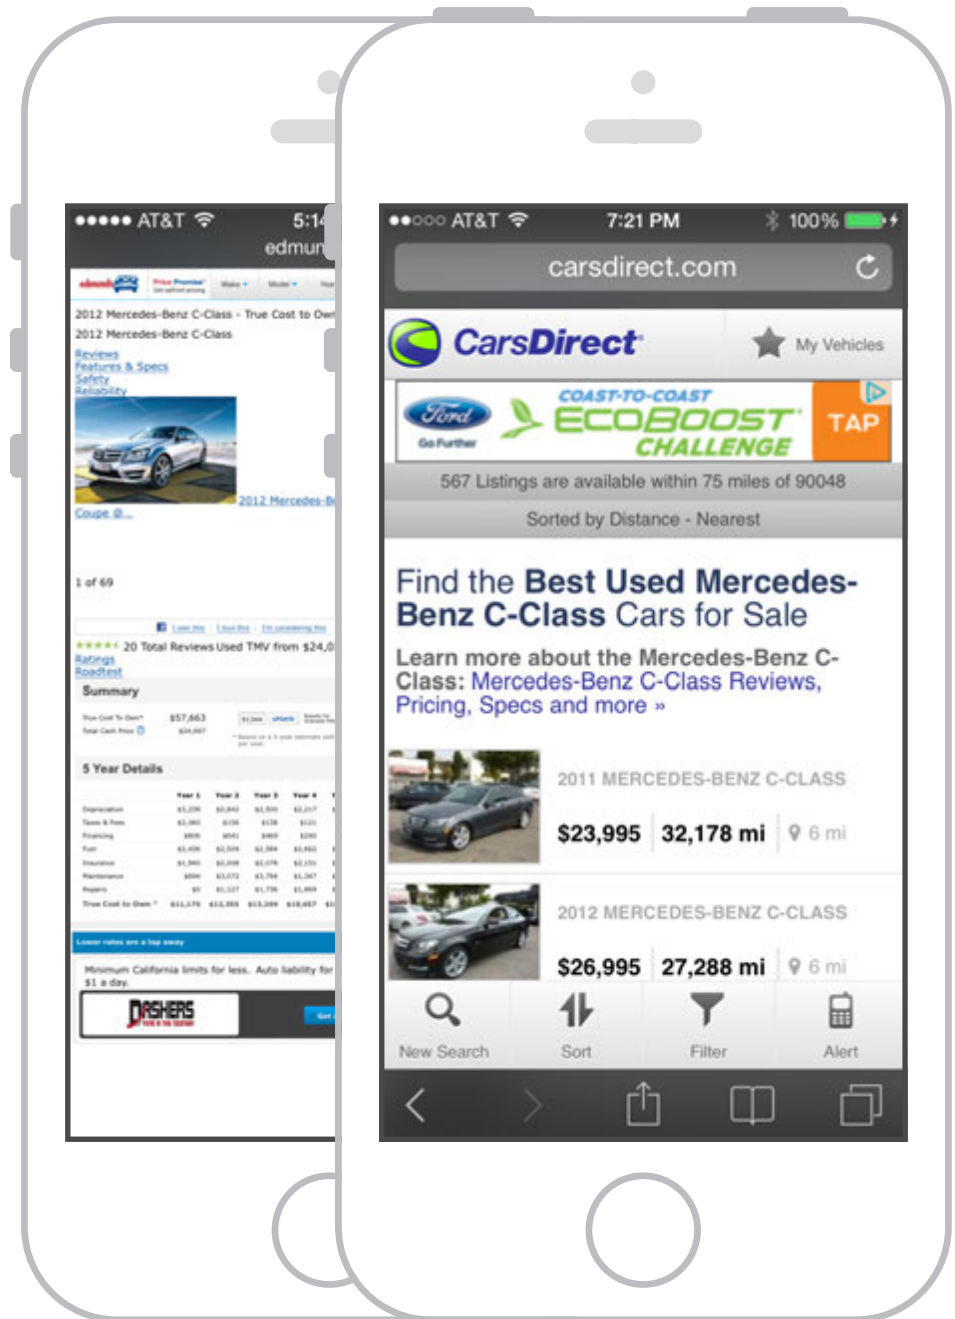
●●●●● AT&T 5:14
edmun

edmunds Price Promise Make Model Year

2012 Mercedes-Benz C-Class - True Cost to Own
2012 Mercedes-Benz C-Class

Reviews
Features & Specs
Safety
Reliability

2012 Mercedes-Be
Coupe @...

1 of 69

★★★★★ 20 Total Reviews Used TMV from $24,0
Ratings
Roadtest

Summary

5 Year Details

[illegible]

Minimum California limits for less. Auto liability for $1 a day.

DASHERS

●●○○○ AT&T 7:21 PM 100%

carsdirect.com

CarsDirect

My Vehicles

Ford Go Further COAST-TO-COAST ECOBOOST CHALLENGE TAP

567 Listings are available within 75 miles of 90048

Sorted by Distance - Nearest

Find the Best Used Mercedes-Benz C-Class Cars for Sale

Learn more about the Mercedes-Benz C-Class: Mercedes-Benz C-Class Reviews, Pricing, Specs and more »

2011 MERCEDES-BENZ C-CLASS
$23,995 32,178 mi 6 mi

2012 MERCEDES-BENZ C-CLASS
$26,995 27,288 mi 6 mi

New Search Sort Filter Alert